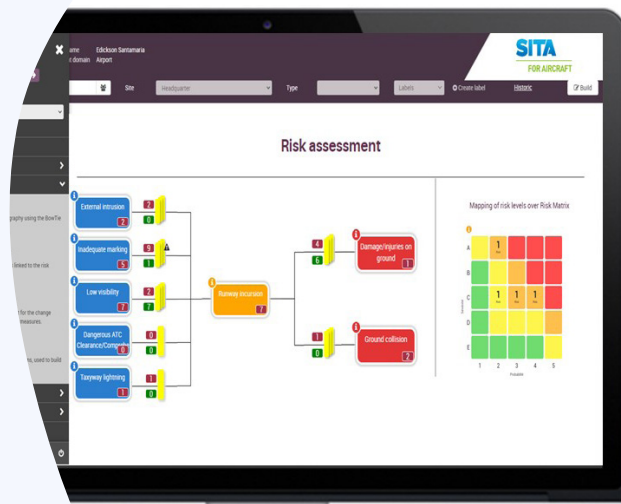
ame Edickson Santamaria
: domain Airport

SITA
FOR AIRCRAFT

Site Headquarter Type Labels Create label Historic Build

Risk assessment

graphy using the BowTie

linked to the risk

for the change
measures.

ns, used to build

External intrusion 2
2
0

Inadequate marking 5
9
1

Low visibility 2
2
7

Dangerous ATC Clearance/Compatib 0
0
0

Taxyway lightning 1
1
0

Runway incursion 7

4
6
Damage/injuries on ground 1

1
0
Ground collision 2

Mapping of risk levels over Risk Matrix

A
B
C
D
E
1 2 3 4 5
1
1 1 1